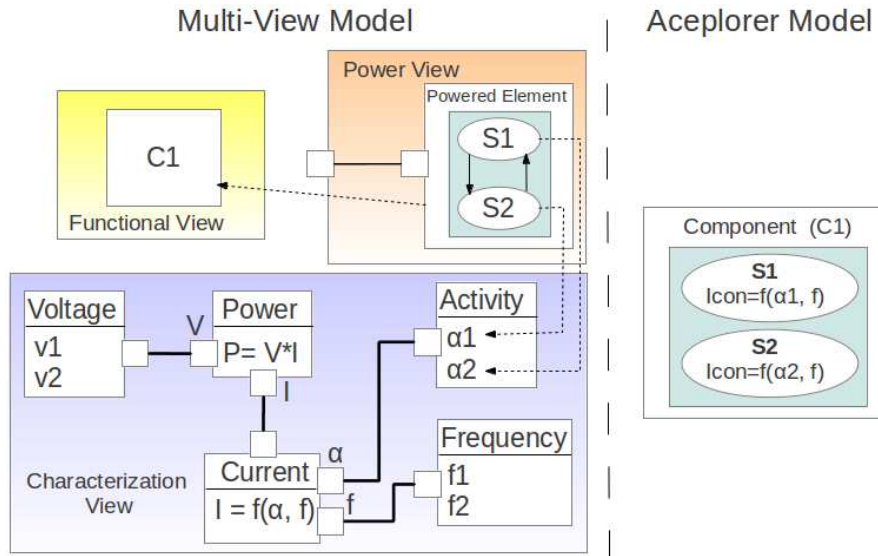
Multi-View Model

Aceplorer Model

Power View

Powered Element

S1

S2

C1

Functional View

Component (C1)

S1
Icon=f(α1, f)

S2
Icon=f(α2, f)

Voltage
v1
v2

V

Power
P= V*I

I

Activity
α1
α2

Frequency
f1
f2

α

f

Current
I = f(α, f)

Characterization View